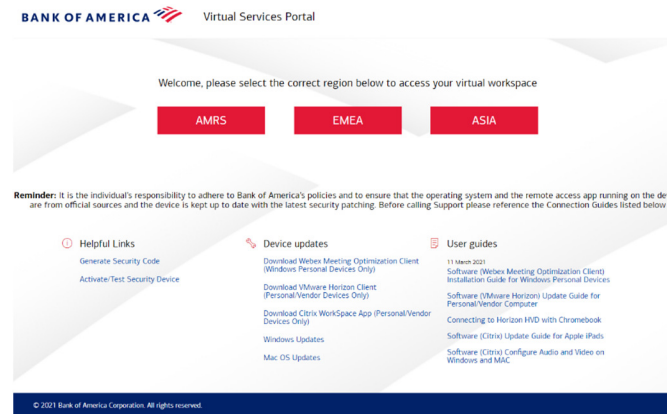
BANK OF AMERICA Virtual Services Portal

Welcome, please select the correct region below to access your virtual workspace

AMRS EMEA ASIA

Reminder: It is the individual's responsibility to adhere to Bank of America's policies and to ensure that the operating system and the remote access app running on the de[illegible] are from official sources and the device is kept up to date with the latest security patching. Before calling Support please reference the Connection Guides listed below

Helpful Links

Generate Security Code

Activate/Test Security Device

Device updates

Download Webex Meeting Optimization Client (Windows Personal Devices Only)

Download VMware Horizon Client (Personal/Vendor Devices Only)

Download Citrix WorkSpace App (Personal/Vendor Devices Only)

Windows Updates

Mac OS Updates

User guides

11 March 2021

Software (Webex Meeting Optimization Client) Installation Guide for Windows Personal Devices

Software (VMware Horizon) Update Guide for Personal/Vendor Computer

Connecting to Horizon HVD with Chromebook

Software (Citrix) Update Guide for Apple iPads

Software (Citrix) Configure Audio and Video on Windows and MAC

© 2021 Bank of America Corporation. All rights reserved.